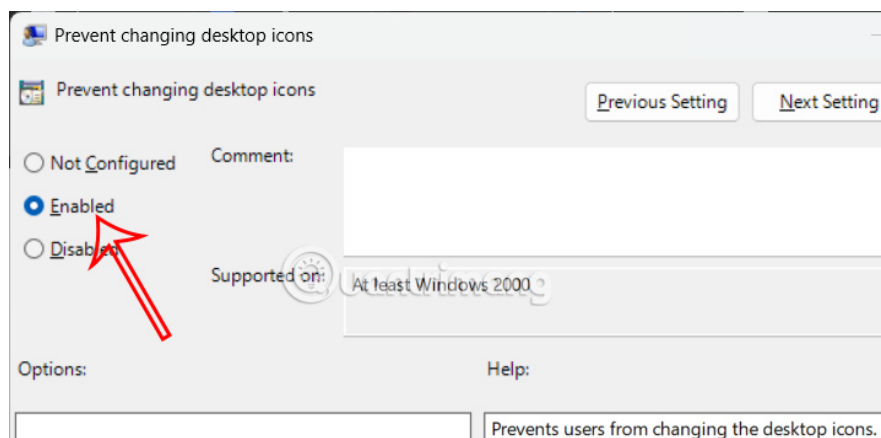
Prevent changing desktop icons

Prevent changing desktop icons

Previous Setting

Next Setting

Not Configured

Enabled

Disabled

Comment:

Supported on:

At least Windows 2000

Options:

Help:

Prevents users from changing the desktop icons.